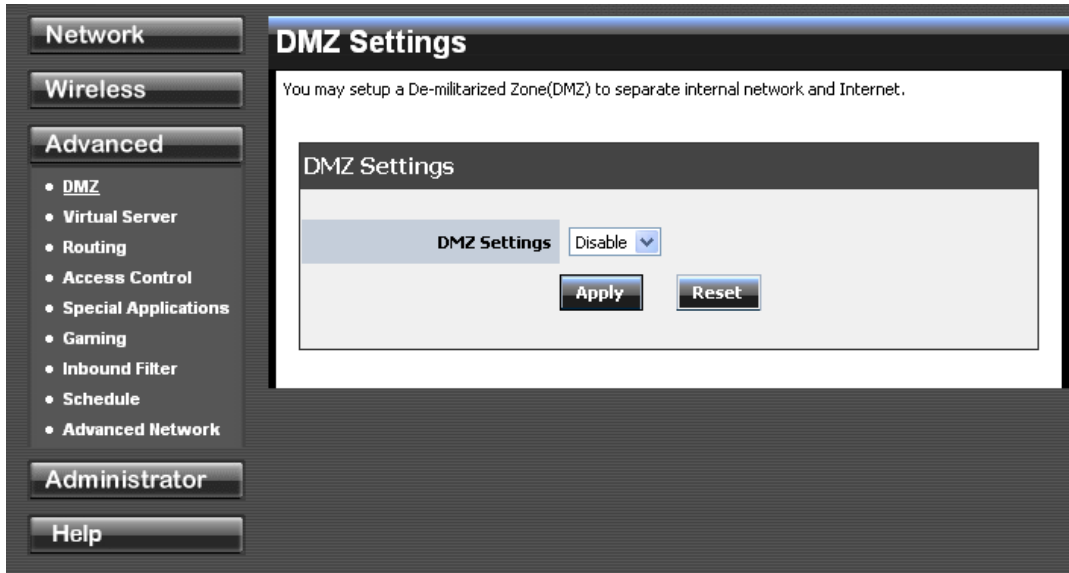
Network

Wireless

Advanced

- DMZ
- Virtual Server
- Routing
- Access Control
- Special Applications
- Gaming
- Inbound Filter
- Schedule
- Advanced Network

Administrator

Help

DMZ Settings

You may setup a De-militarized Zone(DMZ) to separate internal network and Internet.

DMZ Settings

DMZ Settings Disable

Apply Reset